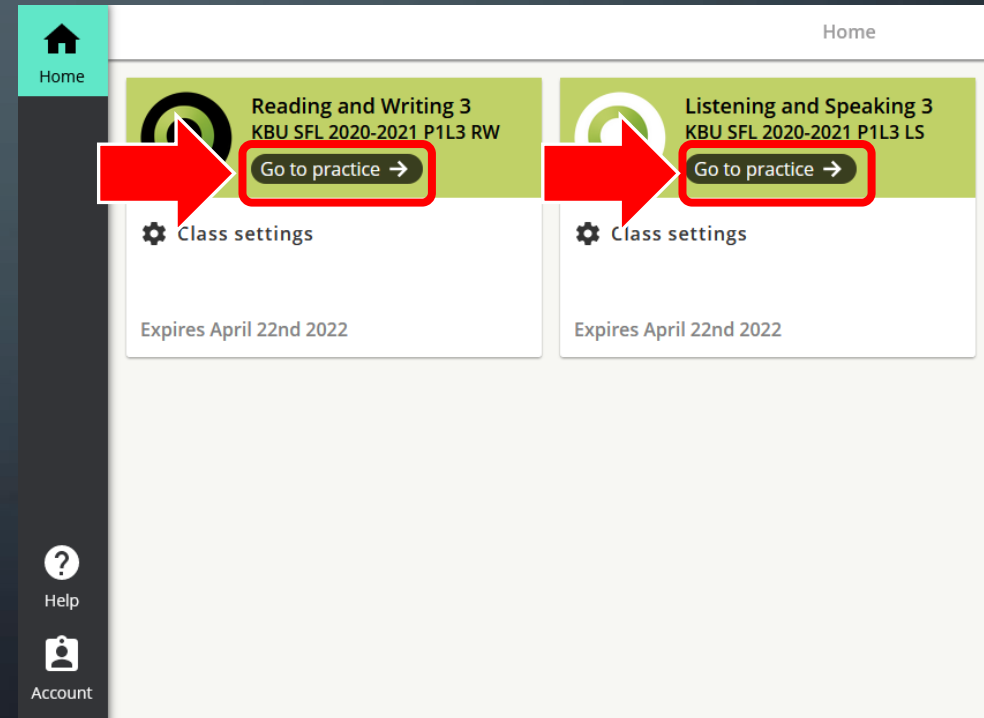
Home

Home

Reading and Writing 3
KBU SFL 2020-2021 P1L3 RW
Go to practice →

Class settings

Expires April 22nd 2022

Listening and Speaking 3
KBU SFL 2020-2021 P1L3 LS
Go to practice →

Class settings

Expires April 22nd 2022

Help

Account